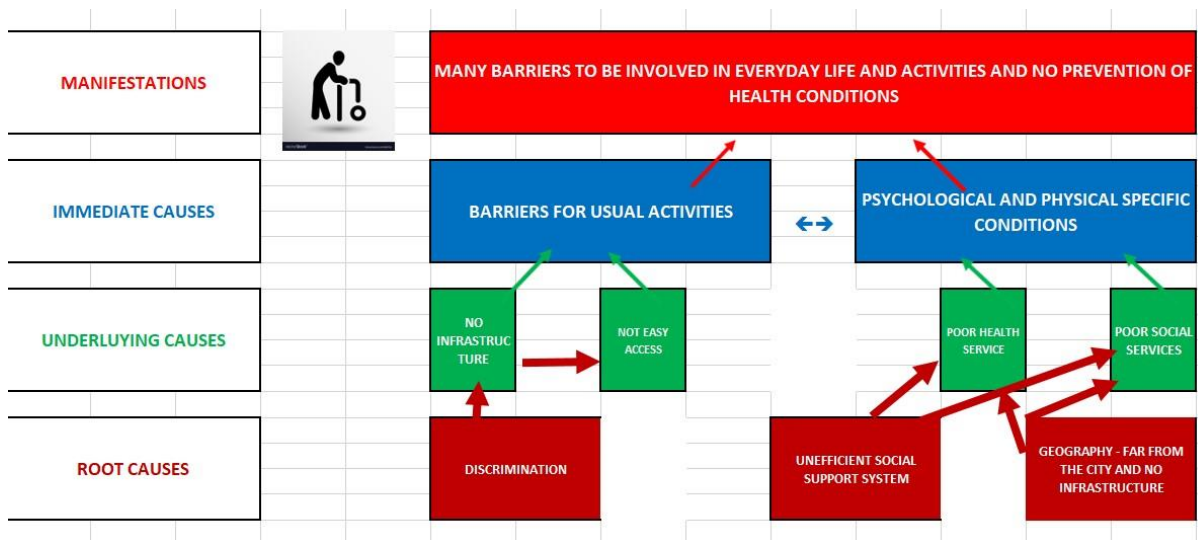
MANIFESTATIONS

MANY BARRIERS TO BE INVOLVED IN EVERYDAY LIFE AND ACTIVITIES AND NO PREVENTION OF HEALTH CONDITIONS

IMMEDIATE CAUSES

BARRIERS FOR USUAL ACTIVITIES

PSYCHOLOGICAL AND PHYSICAL SPECIFIC CONDITIONS

UNDERLUYING CAUSES

NO INFRASTRUC TURE

NOT EASY ACCESS

POOR HEALTH SERVICE

POOR SOCIAL SERVICES

ROOT CAUSES

DISCRIMINATION

UNEFFICIENT SOCIAL SUPPORT SYSTEM

GEOGRAPHY - FAR FROM THE CITY AND NO INFRASTRUCTURE